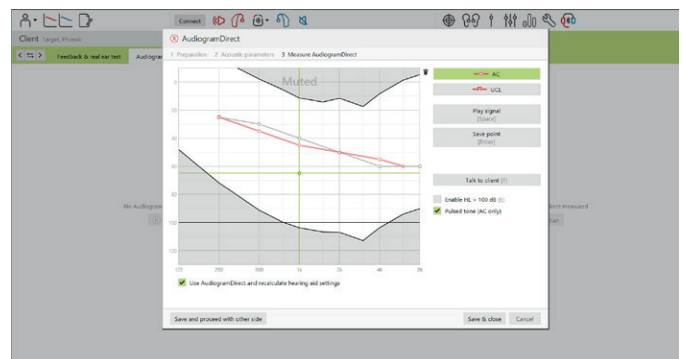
Connect

Client Target Phonak

Feedback & real ear test

Audiogram

AudiogramDirect

1 Preparation 2 Acoustic parameters 3 Measure AudiogramDirect

Muted

0
20
40
60
80
100
120

125 250 500 1k 2k 4k 8k

AC

UCL

Play signal
[Space]

Save point
[Enter]

Talk to client [T]

Enable HL > 100 dB [E]

Pulsed tone (AC only)

Use AudiogramDirect and recalculate hearing aid settings

No Audiogram

direct measured

Save and proceed with other side

Save & close

Cancel